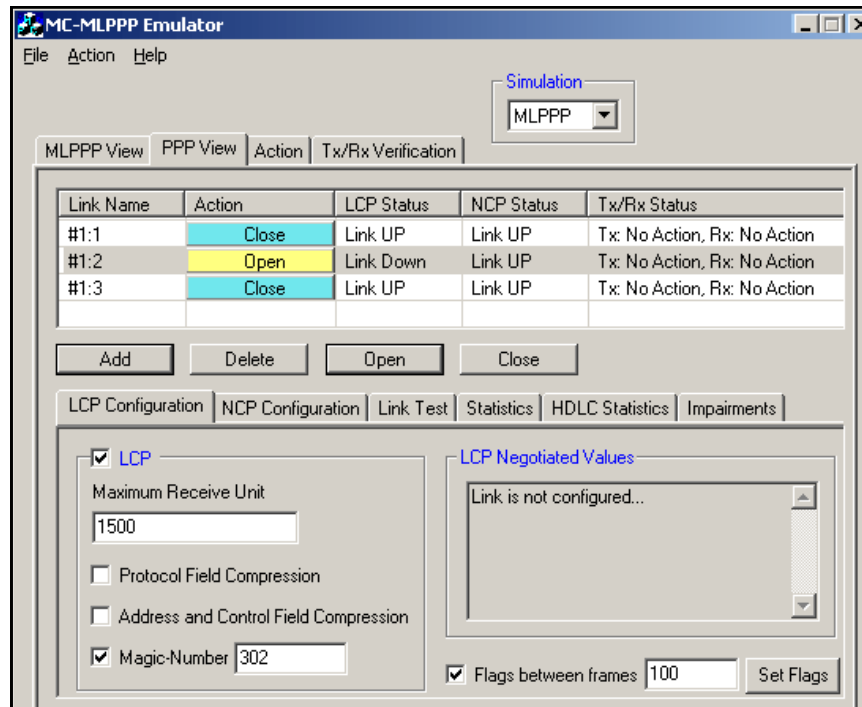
MC-MLPPP Emulator

File Action Help

Simulation
MLPPP

MLPPP View | PPP View | Action | Tx/Rx Verification

| Link Name | Action | LCP Status | NCP Status | Tx/Rx Status |
|---|---|---|---|---|
| #1:1 | Close | Link UP | Link UP | Tx: No Action, Rx: No Action |
| #1:2 | Open | Link Down | Link UP | Tx: No Action, Rx: No Action |
| #1:3 | Close | Link UP | Link UP | Tx: No Action, Rx: No Action |
| | | | | |

Add Delete Open Close

LCP Configuration | NCP Configuration | Link Test | Statistics | HDLC Statistics | Impairments

☑ LCP
Maximum Receive Unit
1500
☐ Protocol Field Compression
☐ Address and Control Field Compression
☑ Magic-Number 302

LCP Negotiated Values
Link is not configured...

☑ Flags between frames 100 Set Flags